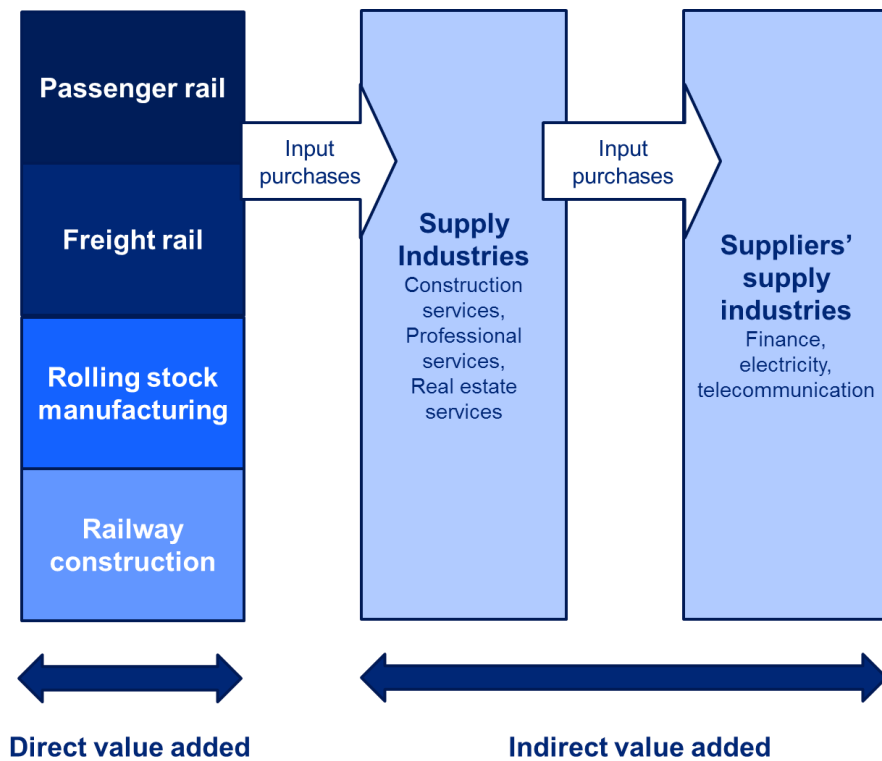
Passenger rail

Freight rail

Rolling stock manufacturing

Railway construction

Input purchases

Supply Industries
Construction services, Professional services, Real estate services

Input purchases

Suppliers' supply industries
Finance, electricity, telecommunication

Direct value added

Indirect value added